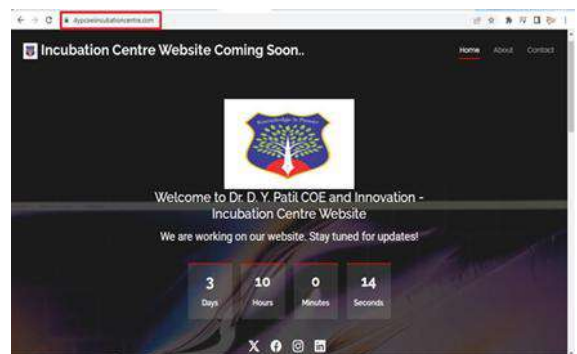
dypcoeincubationcentre.com

Incubation Centre Website Coming Soon..

Home About Contact

Knowledge is Power

Welcome to Dr. D. Y. Patil COE and Innovation - Incubation Centre Website

We are working on our website. Stay tuned for updates!

3 Days

10 Hours

0 Minutes

14 Seconds